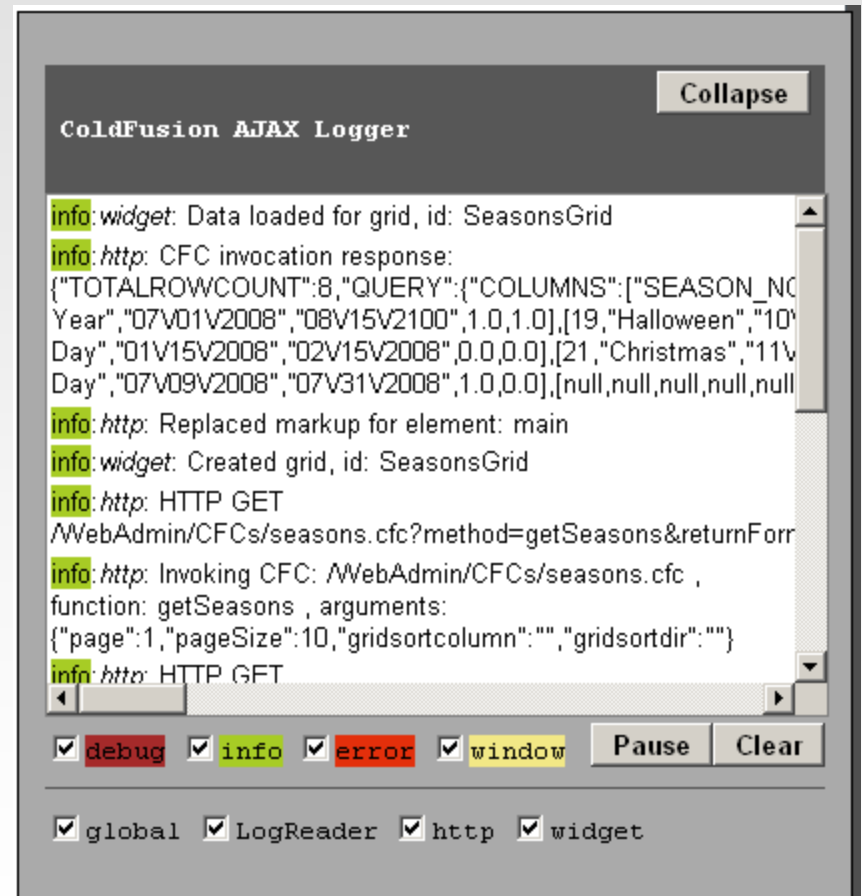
Collapse

ColdFusion AJAX Logger

info:widget: Data loaded for grid, id: SeasonsGrid

info:http: CFC invocation response: {"TOTALROWCOUNT":8,"QUERY":{"COLUMNS":["SEASON_NC Year","07V01V2008","08V15V2100",1.0,1.0],[19,"Halloween","10' Day","01V15V2008","02V15V2008",0.0,0.0],[21,"Christmas","11V Day","07V09V2008","07V31V2008",1.0,0.0],[null,null,null,null,null

info:http: Replaced markup for element: main

info:widget: Created grid, id: SeasonsGrid

info:http: HTTP GET /WebAdmin/CFCs/seasons.cfc?method=getSeasons&returnForm

info:http: Invoking CFC: /WebAdmin/CFCs/seasons.cfc , function: getSeasons , arguments: {"page":1,"pageSize":10,"gridsortcolumn":"","gridsortdir":""}

info:http: HTTP GET

debug info error window Pause Clear

global LogReader http widget